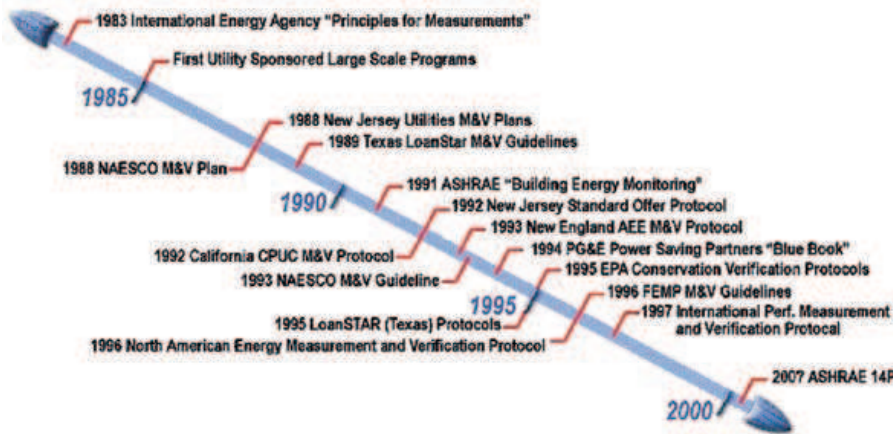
1983 International Energy Agency "Principles for Measurements"

First Utility Sponsored Large Scale Programs

1985

1988 New Jersey Utilities M&V Plans

1989 Texas LoanStar M&V Guidelines

1988 NAESCO M&V Plan

1990

1991 ASHRAE "Building Energy Monitoring"

1992 New Jersey Standard Offer Protocol

1993 New England AEE M&V Protocol

1992 California CPUC M&V Protocol

1994 PG&E Power Saving Partners "Blue Book"

1993 NAESCO M&V Guideline

1995 EPA Conservation Verification Protocols

1995

1996 FEMP M&V Guidelines

1995 LoanSTAR (Texas) Protocols

1997 International Perf. Measurement and Verification Protocal

1996 North American Energy Measurement and Verification Protocol

200? ASHRAE 14P

2000